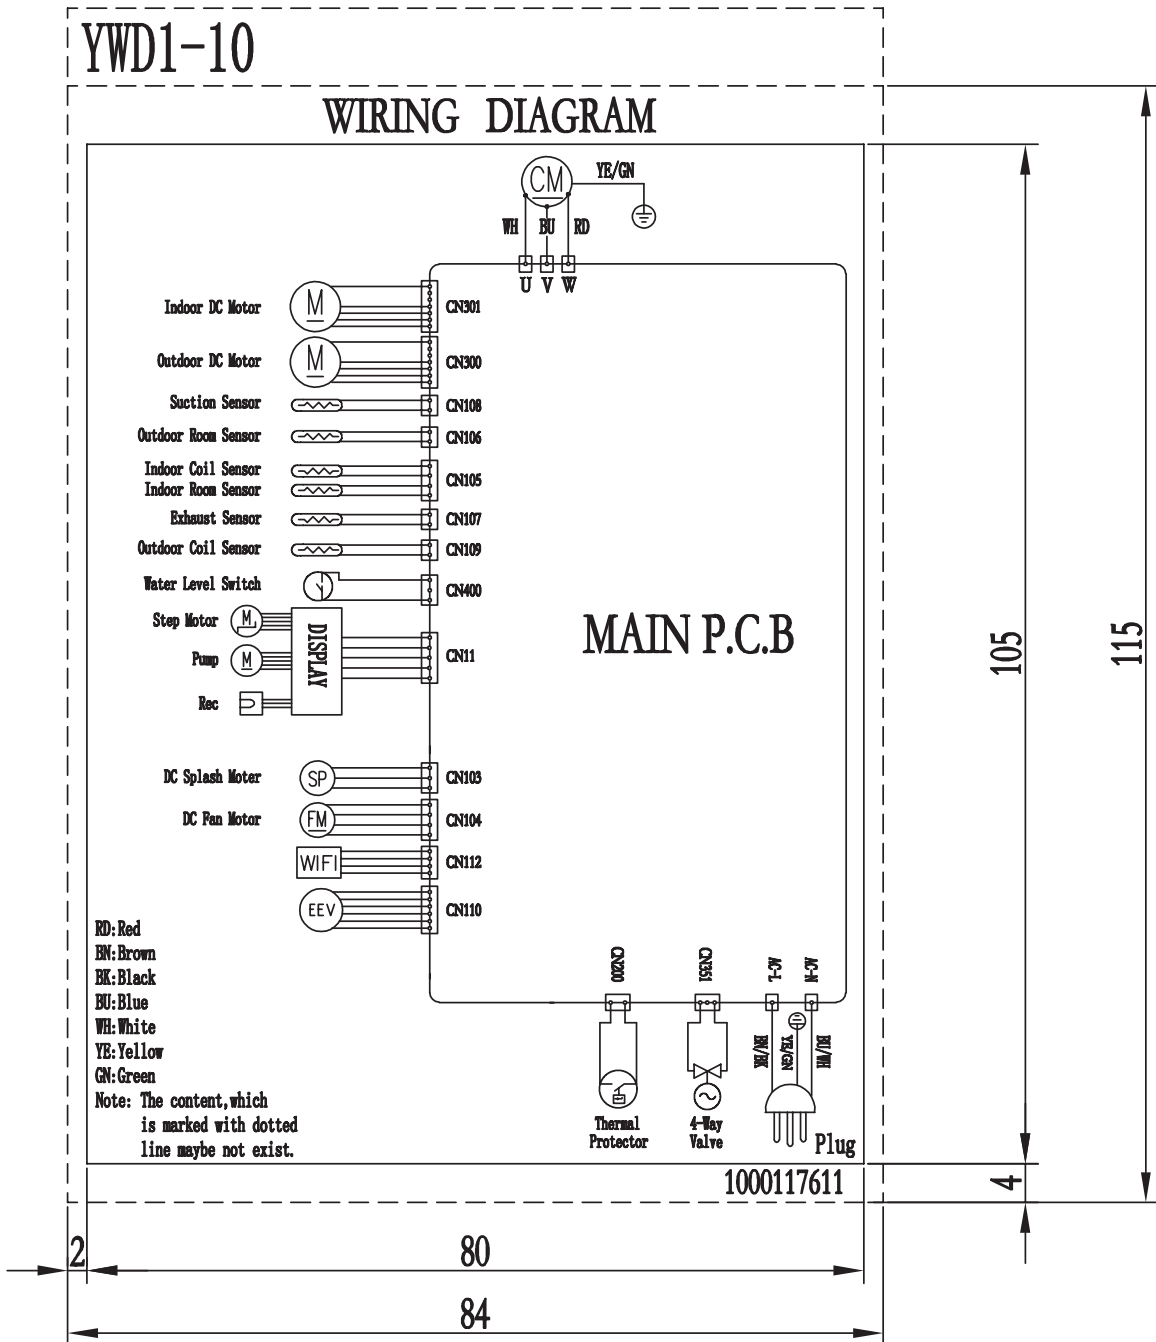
YWD1-10

WIRING DIAGRAM

CM
YE/GN
WH BU RD
U V W

Indoor DC Motor
M
CN301

Outdoor DC Motor
M
CN300

Suction Sensor
CN108

Outdoor Room Sensor
CN106

Indoor Coil Sensor
Indoor Room Sensor
CN105

Exhaust Sensor
CN107

Outdoor Coil Sensor
CN109

Water Level Switch
CN400

Step Motor
M
Pump
M
Rec
DISPLAY
CN11

MAIN P.C.B

DC Splash Moter
SP
CN103

DC Fan Motor
FM
CN104

WIFI
CN112

EEV
CN110

RD:Red
BN:Brown
BK:Black
BU:Blue
WH:White
YE:Yellow
GN:Green
Note: The content,which is marked with dotted line maybe not exist.

CN200
CN351
AC-L
AC-N
BN/BK
YE/GN
BU/WH

Thermal Protector
4-Way Valve
Plug

1000117611

105
115
4
2
80
84